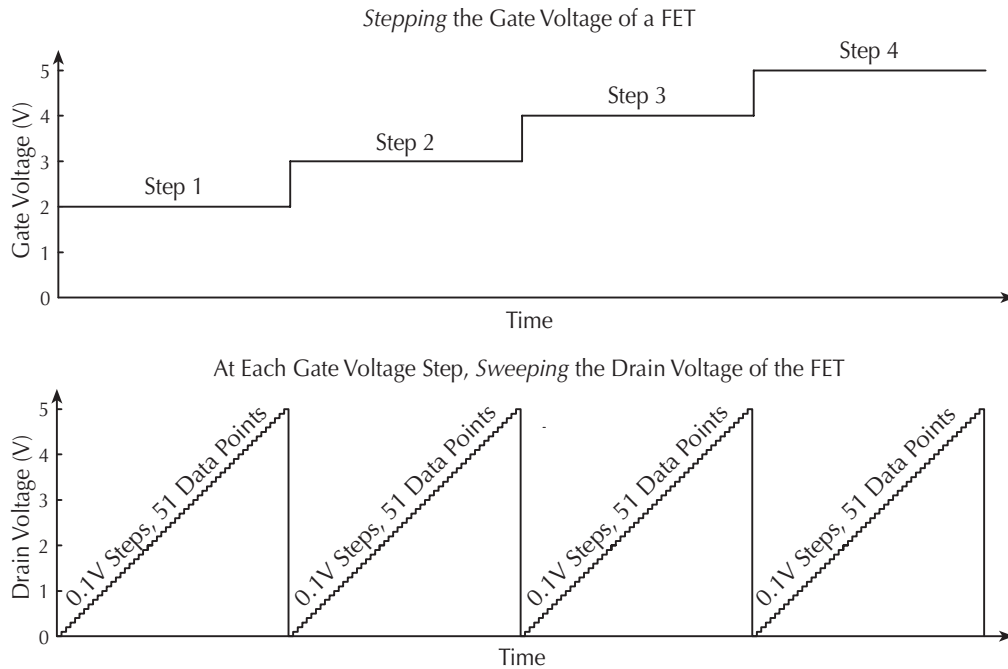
*Stepping* the Gate Voltage of a FET

Gate Voltage (V)

5
4
3
2
1
0

Step 1
Step 2
Step 3
Step 4

Time

At Each Gate Voltage Step, *Sweeping* the Drain Voltage of the FET

Drain Voltage (V)

5
4
3
2
1
0

0.1V Steps, 51 Data Points
0.1V Steps, 51 Data Points
0.1V Steps, 51 Data Points
0.1V Steps, 51 Data Points

Time